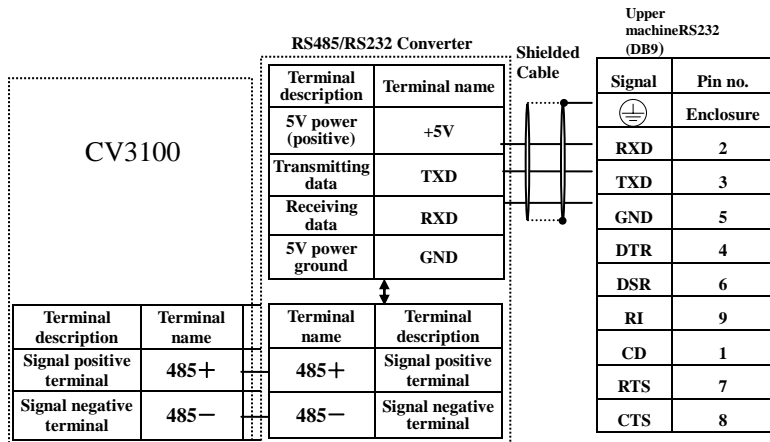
Upper machineRS232 (DB9)

RS485/RS232 Converter

Shielded Cable

CV3100

| Terminal description | Terminal name |
|---|---|
| 5V power (positive) | +5V |
| Transmitting data | TXD |
| Receiving data | RXD |
| 5V power ground | GND |

| Signal | Pin no. |
|---|---|
| ⏚ | Enclosure |
| RXD | 2 |
| TXD | 3 |
| GND | 5 |
| DTR | 4 |
| DSR | 6 |
| RI | 9 |
| CD | 1 |
| RTS | 7 |
| CTS | 8 |

| Terminal description | Terminal name |
|---|---|
| Signal positive terminal | 485+ |
| Signal negative terminal | 485− |

| Terminal name | Terminal description |
|---|---|
| 485+ | Signal positive terminal |
| 485− | Signal negative terminal |